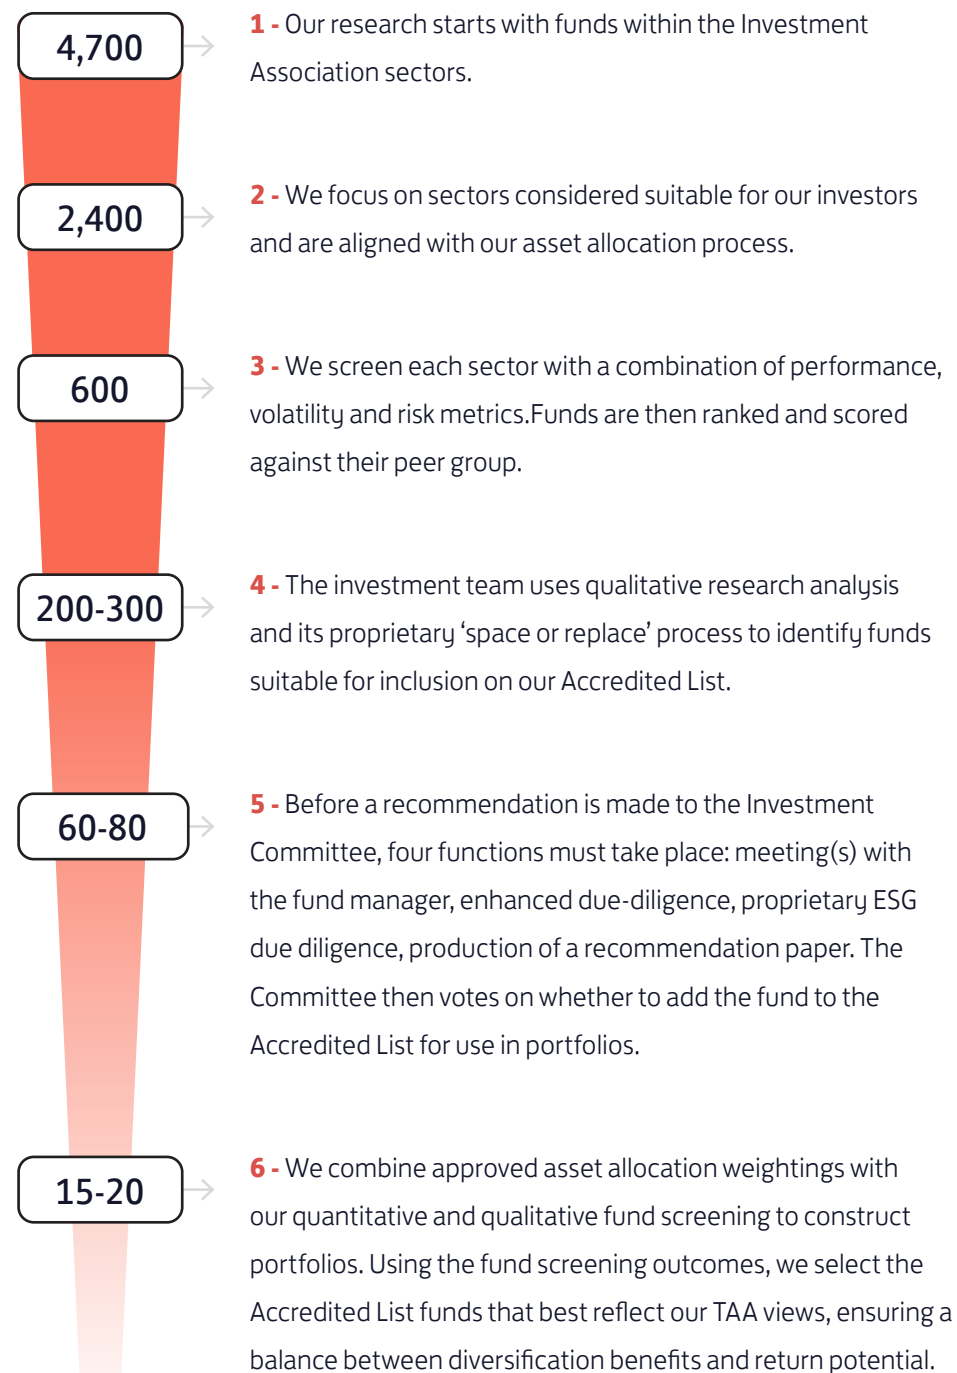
4,700

1 - Our research starts with funds within the Investment Association sectors.

2,400

2 - We focus on sectors considered suitable for our investors and are aligned with our asset allocation process.

600

3 - We screen each sector with a combination of performance, volatility and risk metrics.Funds are then ranked and scored against their peer group.

200-300

4 - The investment team uses qualitative research analysis and its proprietary ‘space or replace’ process to identify funds suitable for inclusion on our Accredited List.

60-80

5 - Before a recommendation is made to the Investment Committee, four functions must take place: meeting(s) with the fund manager, enhanced due-diligence, proprietary ESG due diligence, production of a recommendation paper. The Committee then votes on whether to add the fund to the Accredited List for use in portfolios.

15-20

6 - We combine approved asset allocation weightings with our quantitative and qualitative fund screening to construct portfolios. Using the fund screening outcomes, we select the Accredited List funds that best reflect our TAA views, ensuring a balance between diversification benefits and return potential.